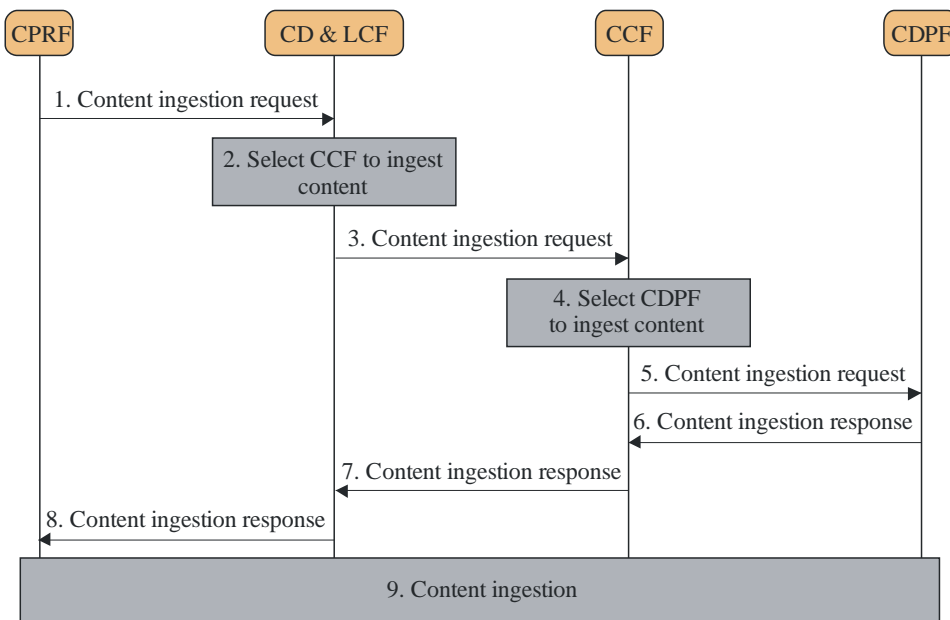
CPRF

CD & LCF

CCF

CDPF

1. Content ingestion request

2. Select CCF to ingest content

3. Content ingestion request

4. Select CDPF to ingest content

5. Content ingestion request

6. Content ingestion response

7. Content ingestion response

8. Content ingestion response

9. Content ingestion